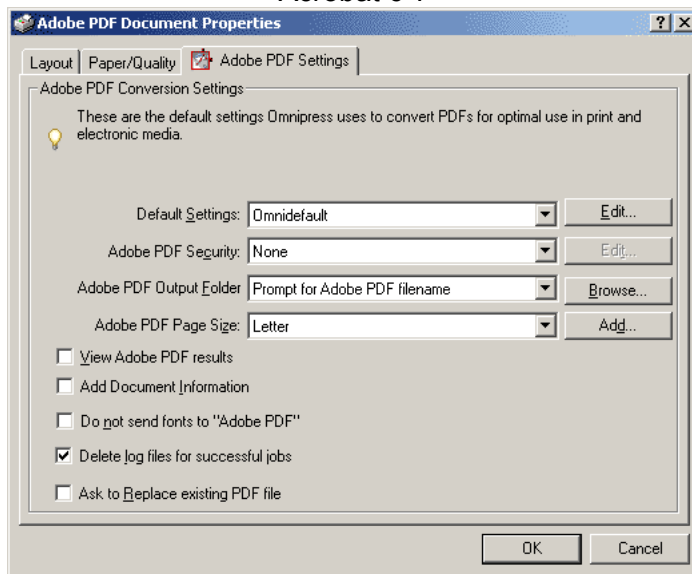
Acrobat 6-7

Adobe PDF Document Properties

?

X

Layout

Paper/Quality

Adobe PDF Settings

Adobe PDF Conversion Settings

These are the default settings Omnipress uses to convert PDFs for optimal use in print and electronic media.

Default Settings: Omnidefault

Edit...

Adobe PDF Security: None

Edit...

Adobe PDF Output Folder Prompt for Adobe PDF filename

Browse...

Adobe PDF Page Size: Letter

Add...

View Adobe PDF results

Add Document Information

Do not send fonts to "Adobe PDF"

Delete log files for successful jobs

Ask to Replace existing PDF file

OK

Cancel